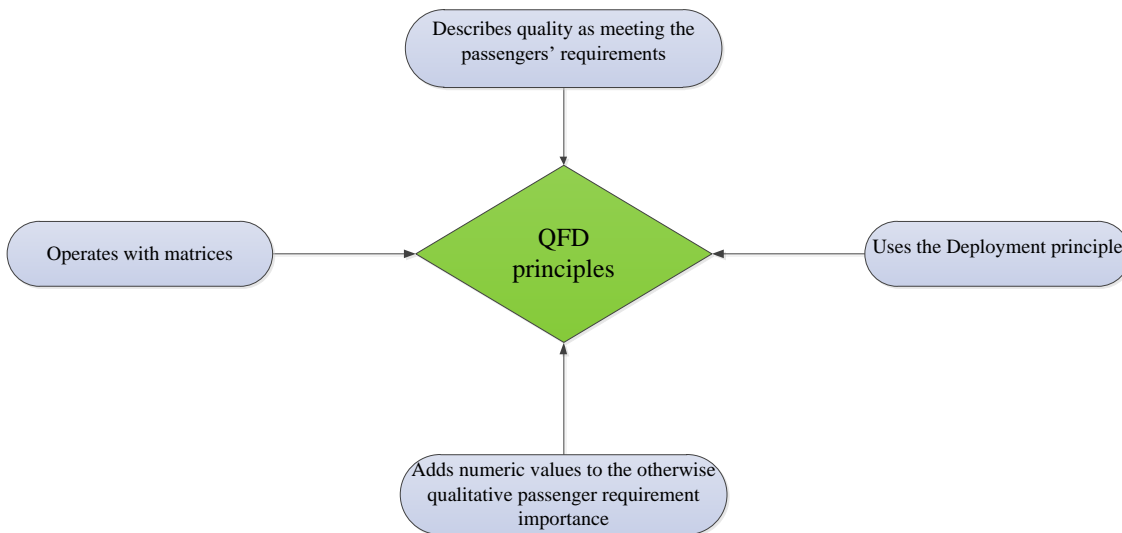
Describes quality as meeting the passengers' requirements

Operates with matrices

QFD principles

Uses the Deployment principle

Adds numeric values to the otherwise qualitative passenger requirement importance